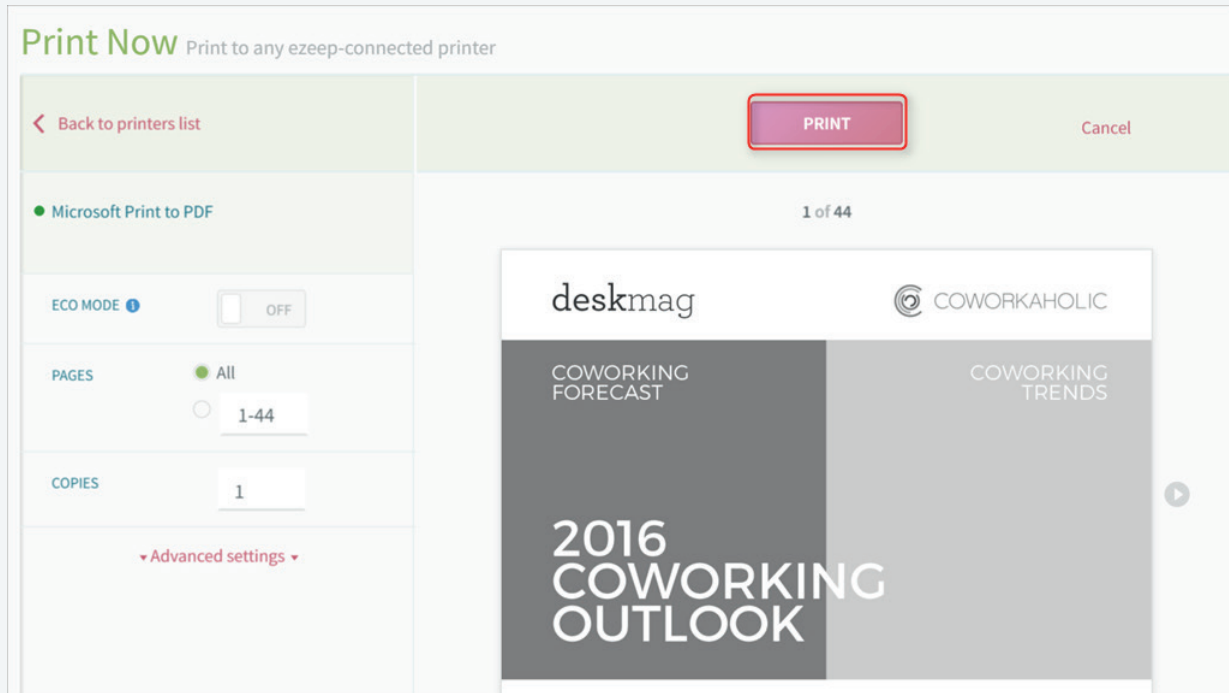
Print Now Print to any ezeep-connected printer

Back to printers list

PRINT

Cancel

Microsoft Print to PDF

1 of 44

ECO MODE

OFF

PAGES

All

1-44

COPIES

1

Advanced settings

deskmag

COWORKAHOLIC

COWORKING FORECAST

COWORKING TRENDS

2016 COWORKING OUTLOOK